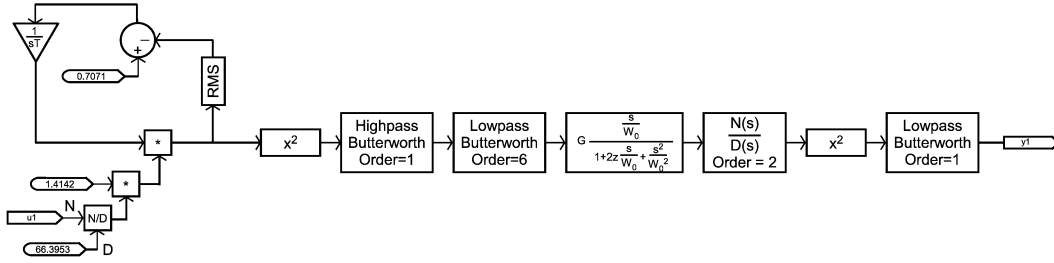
$\frac{1}{sT}$

−

+

0.7071

RMS

*

*

1.4142

u1

N

N/D

66.3953

D

$x^2$

Highpass Butterworth Order=1

Lowpass Butterworth Order=6

$G\frac{\frac{s}{W_0}}{1+2z\frac{s}{W_0}+\frac{s^2}{W_0^2}}$

$\frac{N(s)}{D(s)}$ Order = 2

$x^2$

Lowpass Butterworth Order=1

y1